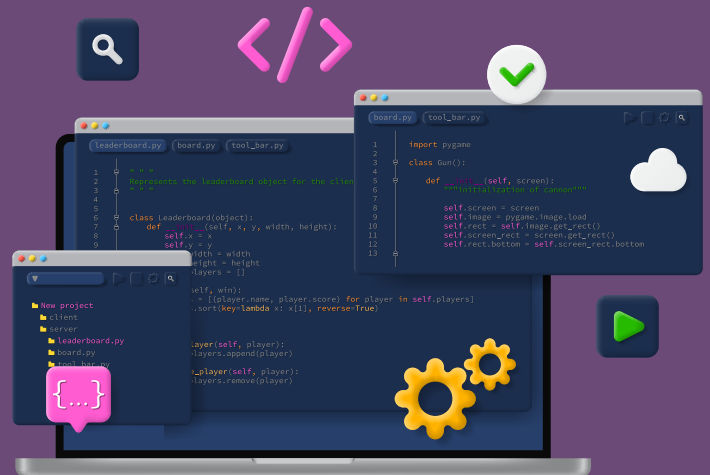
leaderboard.py board.py tool_bar.py

1 """
2 Represents the leaderboard object for the client
3 """
4
5
6 class Leaderboard(object):
7 def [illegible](self, x, y, width, height):
8 self.x = x
9 self.y = y
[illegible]idth = width
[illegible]eight = height
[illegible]layers = []

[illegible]self, win):
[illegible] = [(player.name, player.score) for player in self.players]
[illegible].sort(key=lambda x: x[1], reverse=True)

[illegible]layer(self, player):
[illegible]layers.append(player)

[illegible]e_player(self, player):
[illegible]layers.remove(player)

board.py tool_bar.py

1 import pygame
2
3 class Gun():
4
5 def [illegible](self, screen):
6 """Initialization of cannon"""
7
8 self.screen = screen
9 self.image = pygame.image.load
10 self.rect = self.image.get_rect()
11 self.screen_rect = screen.get_rect()
12 self.rect.bottom = self.screen_rect.bottom
13

New project
client
server
leaderboard.py
board.py
tool_bar.py

{...}